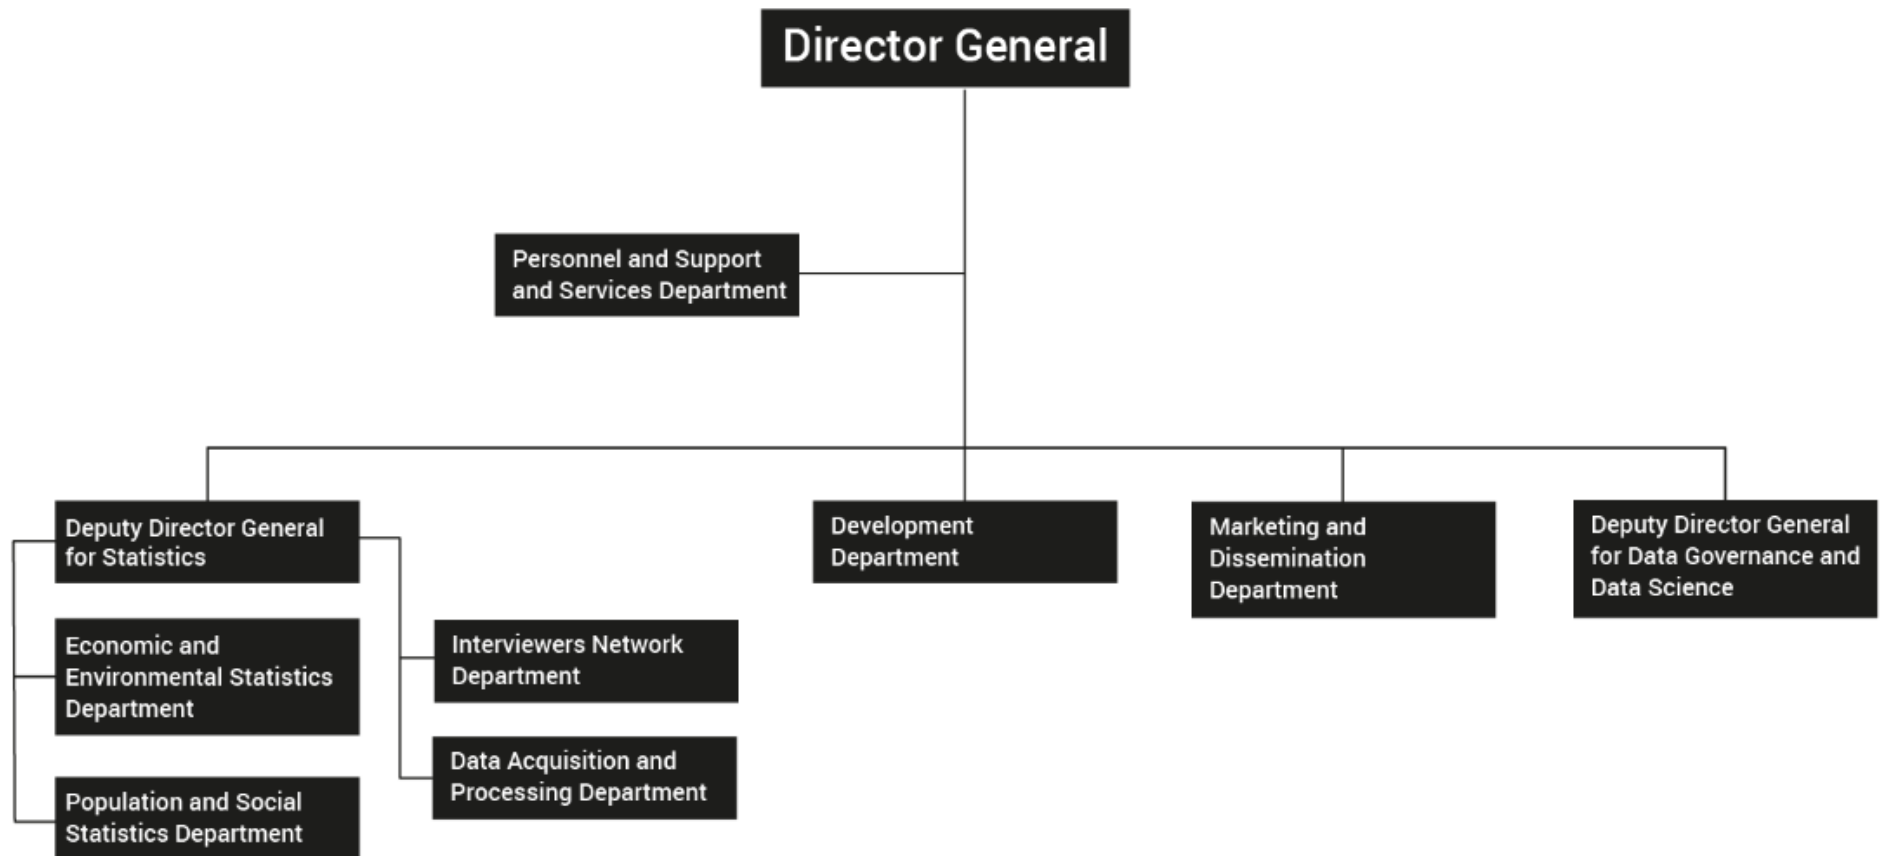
Director General

Personnel and Support and Services Department

Deputy Director General for Statistics

Development Department

Marketing and Dissemination Department

Deputy Director General for Data Governance and Data Science

Economic and Environmental Statistics Department

Population and Social Statistics Department

Interviewers Network Department

Data Acquisition and Processing Department